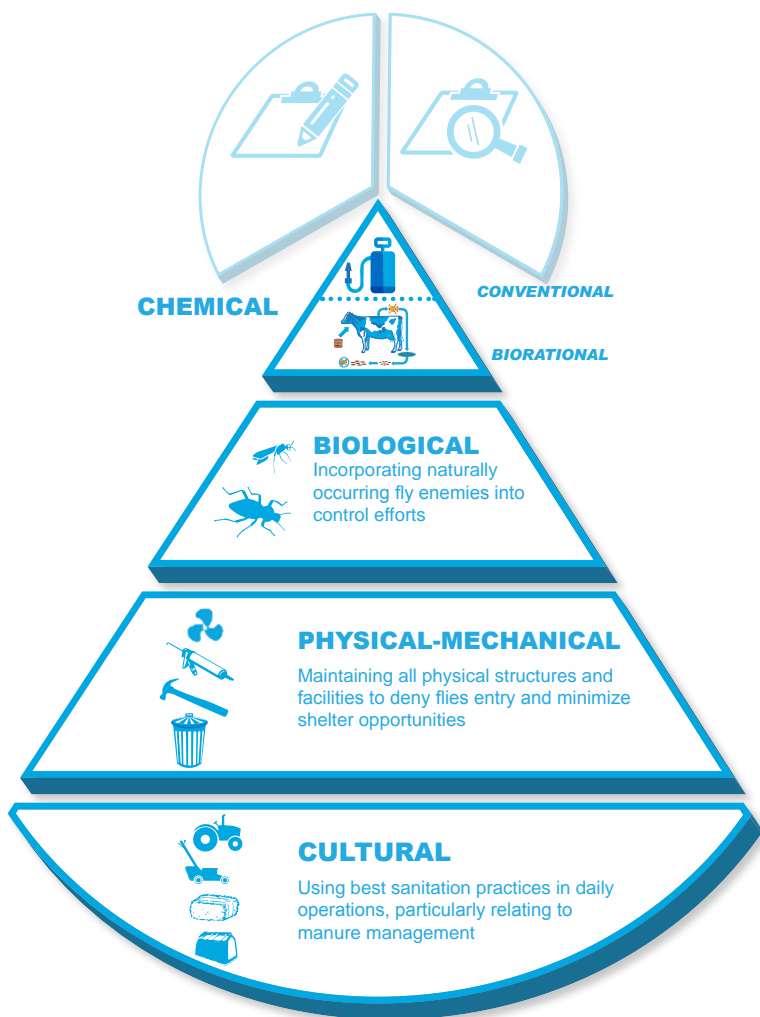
CHEMICAL

CONVENTIONAL

BIORATIONAL

BIOLOGICAL
Incorporating naturally occurring fly enemies into control efforts

PHYSICAL-MECHANICAL
Maintaining all physical structures and facilities to deny flies entry and minimize shelter opportunities

CULTURAL
Using best sanitation practices in daily operations, particularly relating to manure management